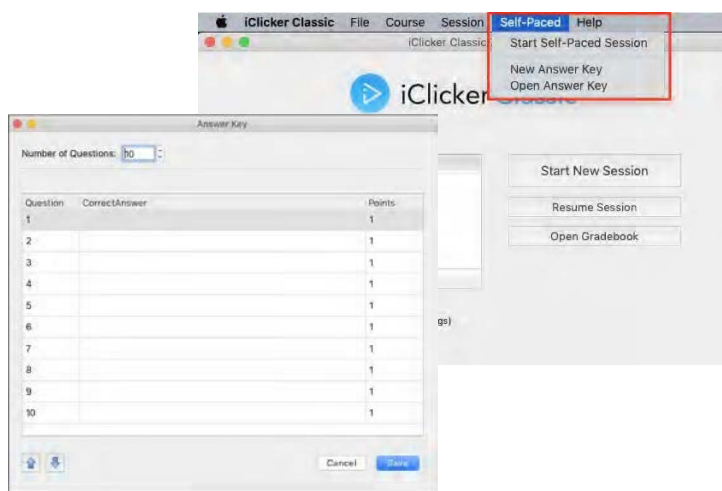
iClicker Classic File Course Session Self-Paced Help

iClicker Classic

Start Self-Paced Session

New Answer Key
Open Answer Key

iClicker Classic

Answer Key

Number of Questions: 10

| Question | CorrectAnswer | Points |
|---|---|---|
| 1 | | 1 |
| 2 | | 1 |
| 3 | | 1 |
| 4 | | 1 |
| 5 | | 1 |
| 6 | | 1 |
| 7 | | 1 |
| 8 | | 1 |
| 9 | | 1 |
| 10 | | 1 |

Cancel Save

Start New Session

Resume Session

Open Gradebook

gs)